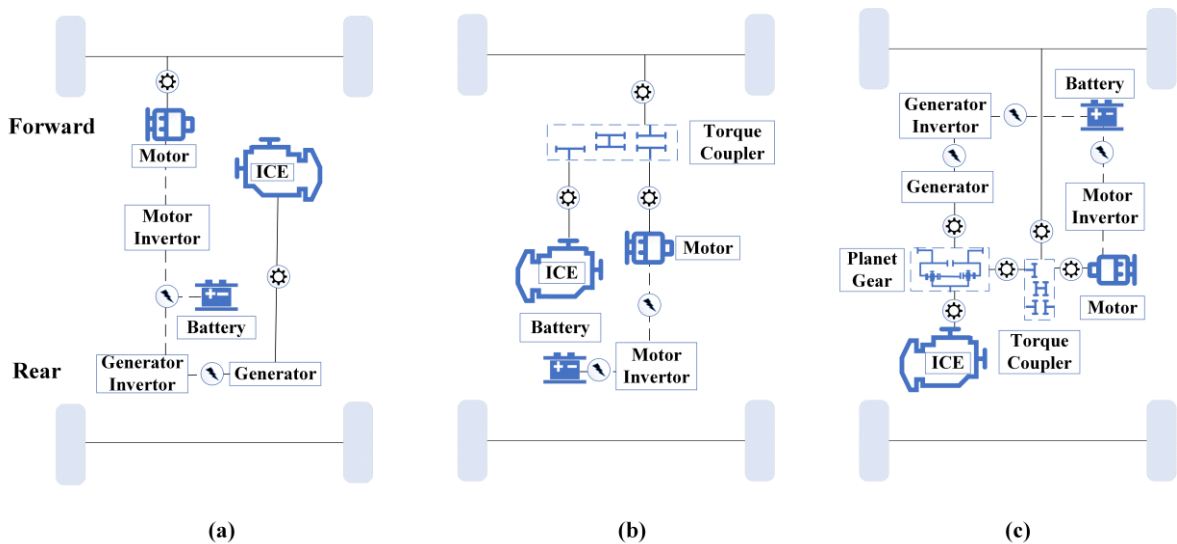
Forward

Motor

ICE

Motor Invertor

Battery

Rear

Generator Invertor

Generator

(a)

Torque Coupler

ICE

Motor

Battery

Motor Invertor

(b)

Battery

Generator Invertor

Generator

Motor Invertor

Planet Gear

Motor

ICE

Torque Coupler

(c)